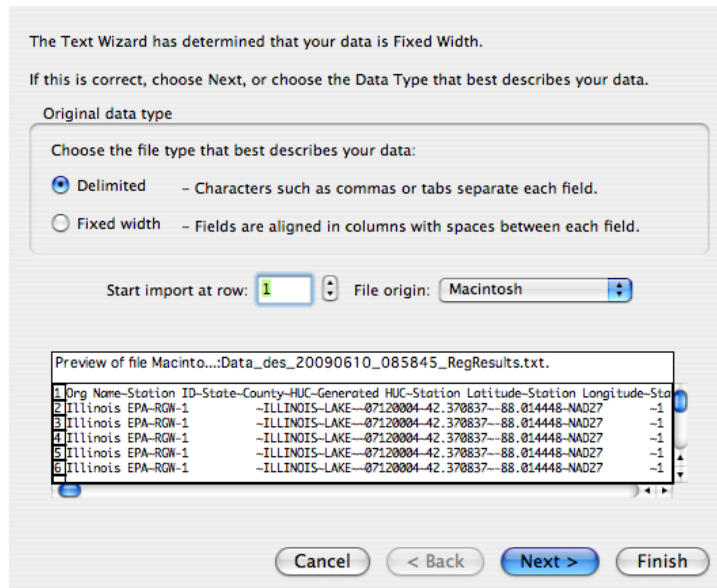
The Text Wizard has determined that your data is Fixed Width.

If this is correct, choose Next, or choose the Data Type that best describes your data.

Original data type

Choose the file type that best describes your data:

Delimited – Characters such as commas or tabs separate each field.

Fixed width – Fields are aligned in columns with spaces between each field.

Start import at row: 1 File origin: Macintosh

Preview of file Macinto...:Data_des_20090610_085845_RegResults.txt.

1 Org Name~Station ID~State~County~HUC~Generated HUC~Station Latitude~Station Longitude~Sta
2 Illinois EPA~RGW-1 ~ILLINOIS~LAKE~~07120004~42.370837~-88.014448~NAD27 ~1
3 Illinois EPA~RGW-1 ~ILLINOIS~LAKE~~07120004~42.370837~-88.014448~NAD27 ~1
4 Illinois EPA~RGW-1 ~ILLINOIS~LAKE~~07120004~42.370837~-88.014448~NAD27 ~1
5 Illinois EPA~RGW-1 ~ILLINOIS~LAKE~~07120004~42.370837~-88.014448~NAD27 ~1
6 Illinois EPA~RGW-1 ~ILLINOIS~LAKE~~07120004~42.370837~-88.014448~NAD27 ~1

Cancel < Back Next > Finish